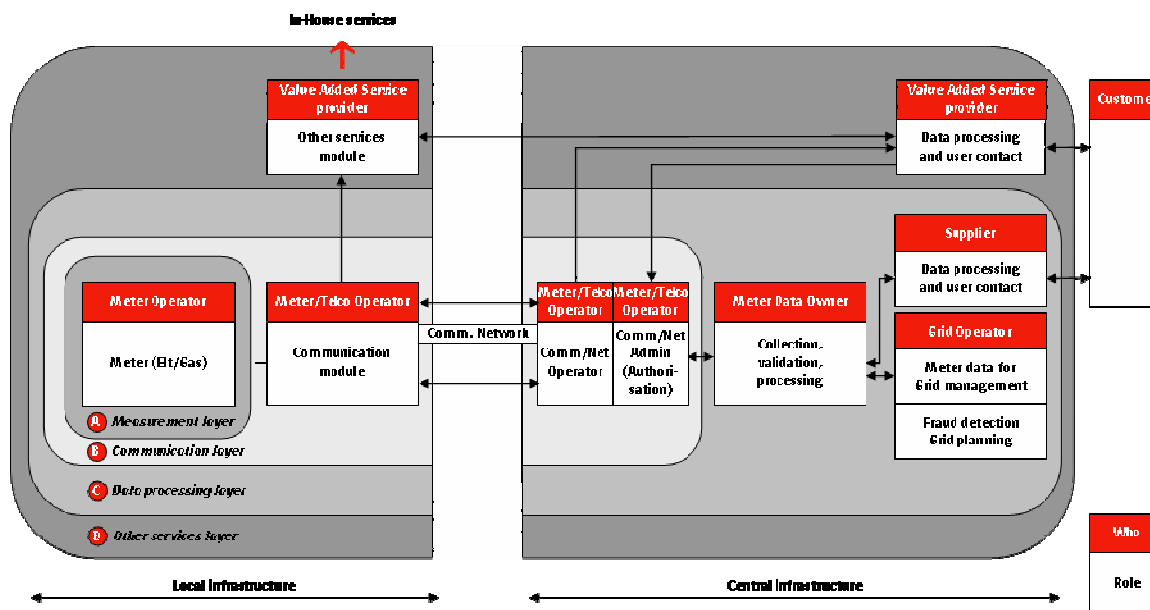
In-House services

Value Added Service provider

Other services module

Value Added Service provider

Data processing and user contact

Custome

Supplier

Data processing and user contact

Meter Operator

Meter (El/Gas)

Meter/Telco Operator

Communication module

Comm. Network

Meter/Telco Operator

Comm/Net Operator

Meter/Telco Operator

Comm/Net Admin (Authorisation)

Meter Data Owner

Collection, validation, processing

Grid Operator

Meter data for Grid management

Fraud detection Grid planning

A Measurement layer

B Communication layer

C Data processing layer

D Other services layer

Who

Role

Local infrastructure

Central infrastructure